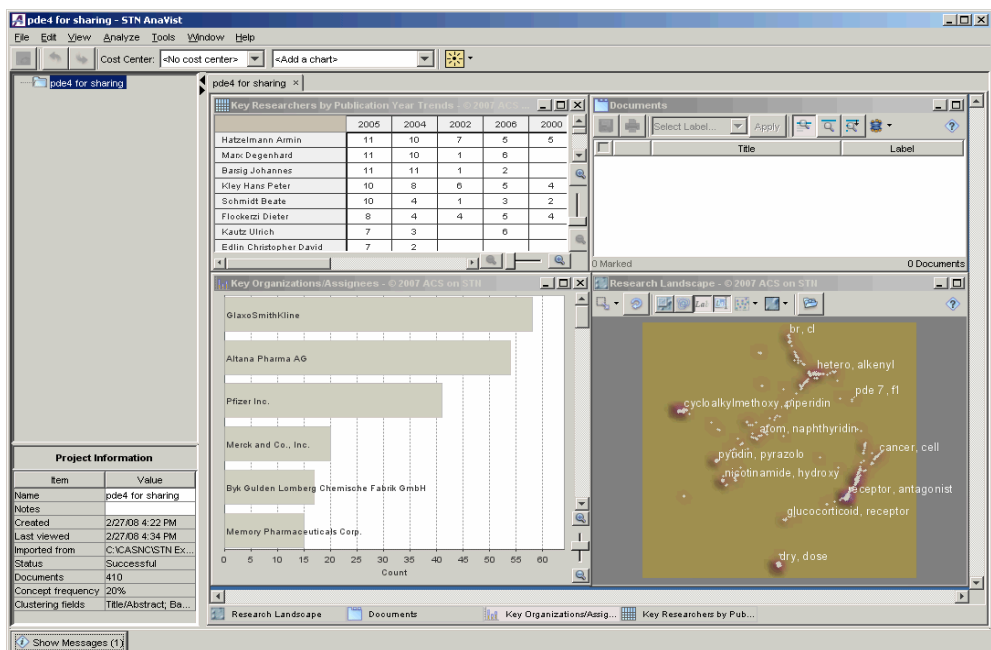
pde4 for sharing - STN AnaVist

File Edit View Analyze Tools Window Help

Cost Center: <No cost center> <Add a chart>

pde4 for sharing

pde4 for sharing ×

Key Researchers by Publication Year Trends - © 2007 ACS ...

| | 2005 | 2004 | 2002 | 2006 | 2000 |
|---|---|---|---|---|---|
| Hatzelmann Armin | 11 | 10 | 7 | 5 | 5 |
| Marx Degenhard | 11 | 10 | 1 | 6 | |
| Barsig Johannes | 11 | 11 | 1 | 2 | |
| Kley Hans Peter | 10 | 8 | 6 | 5 | 4 |
| Schmidt Beate | 10 | 4 | 1 | 3 | 2 |
| Flockerzi Dieter | 8 | 4 | 4 | 5 | 4 |
| Kautz Ulrich | 7 | 3 | | 6 | |
| Edlin Christopher David | 7 | 2 | | | |

Documents

Select Label... Apply

| | Title | Label |
|---|---|---|

0 Marked 0 Documents

Key Organizations/Assignees - © 2007 ACS on STN

GlaxoSmithKline
Altana Pharma AG
Pfizer Inc.
Merck and Co., Inc.
Byk Gulden Lomberg Chemische Fabrik GmbH
Memory Pharmaceuticals Corp.

0 5 10 15 20 25 30 35 40 45 50 55 60
Count

Research Landscape - © 2007 ACS on STN

br, cl
hetero, alkenyl
pde 7, f1
cycloalkylmethoxy, piperidin
atom, naphthyridin
cancer, cell
pyridin, pyrazolo
nicotinamide, hydroxy
receptor, antagonist
glucocorticoid, receptor
dry, dose

Project Information

| Item | Value |
|---|---|
| Name | pde4 for sharing |
| Notes | |
| Created | 2/27/08 4:22 PM |
| Last viewed | 2/27/08 4:34 PM |
| Imported from | C:\CASNC\STN Ex... |
| Status | Successful |
| Documents | 410 |
| Concept frequency | 20% |
| Clustering fields | Title/Abstract; Ba... |

Research Landscape Documents Key Organizations/Assig... Key Researchers by Pub...

Show Messages (1)